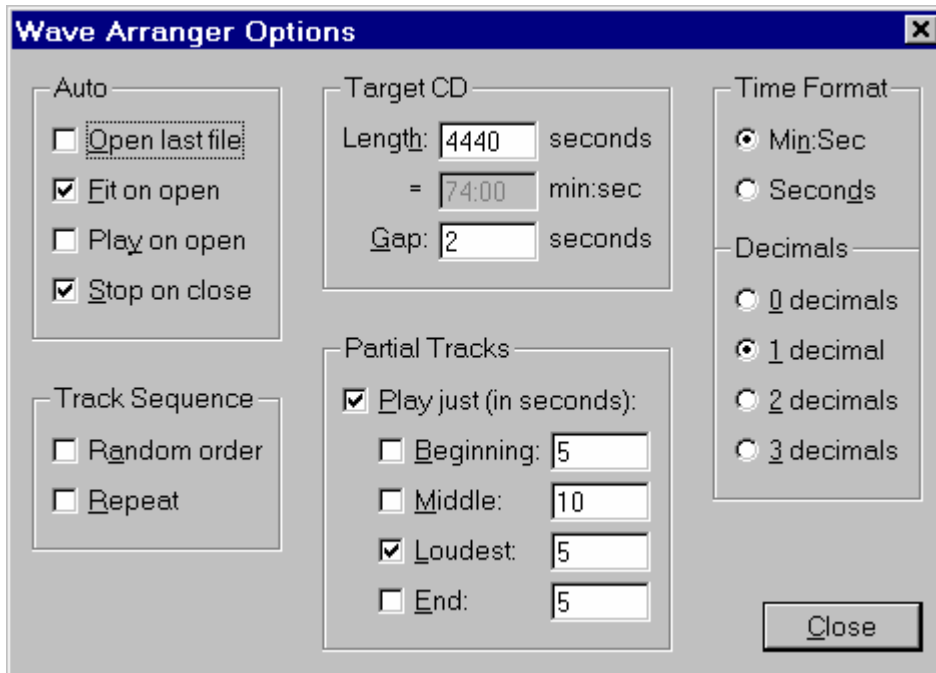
Wave Arranger Options

Auto
Open last file
Fit on open
Play on open
Stop on close

Track Sequence
Random order
Repeat

Target CD
Length: 4440 seconds
= 74:00 min:sec
Gap: 2 seconds

Partial Tracks
Play just (in seconds):
Beginning: 5
Middle: 10
Loudest: 5
End: 5

Time Format
Min:Sec
Seconds

Decimals
0 decimals
1 decimal
2 decimals
3 decimals

Close